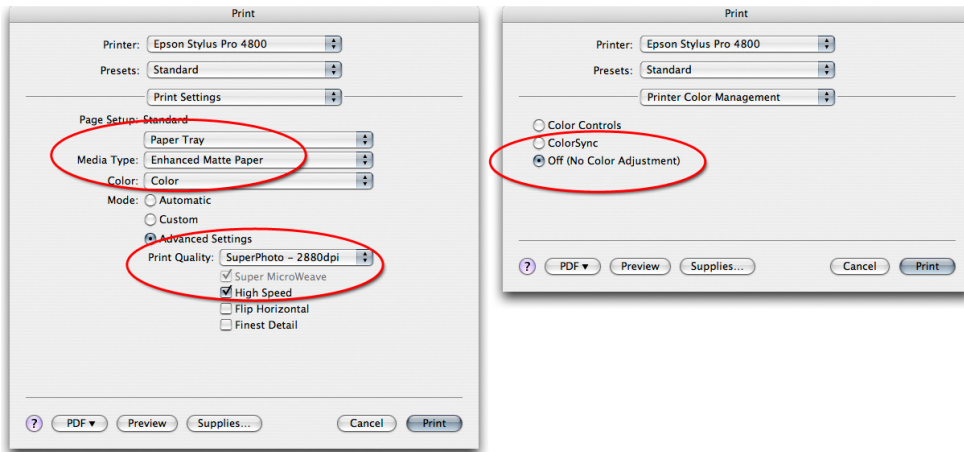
Print

Printer: Epson Stylus Pro 4800

Presets: Standard

Print Settings

Page Setup: Standard

Paper Tray

Media Type: Enhanced Matte Paper

Color: Color

Mode: Automatic

Custom

Advanced Settings

Print Quality: SuperPhoto – 2880dpi

Super MicroWeave

High Speed

Flip Horizontal

Finest Detail

?

PDF ▾

Preview

Supplies...

Cancel

Print

Print

Printer: Epson Stylus Pro 4800

Presets: Standard

Printer Color Management

Color Controls

ColorSync

Off (No Color Adjustment)

?

PDF ▾

Preview

Supplies...

Cancel

Print